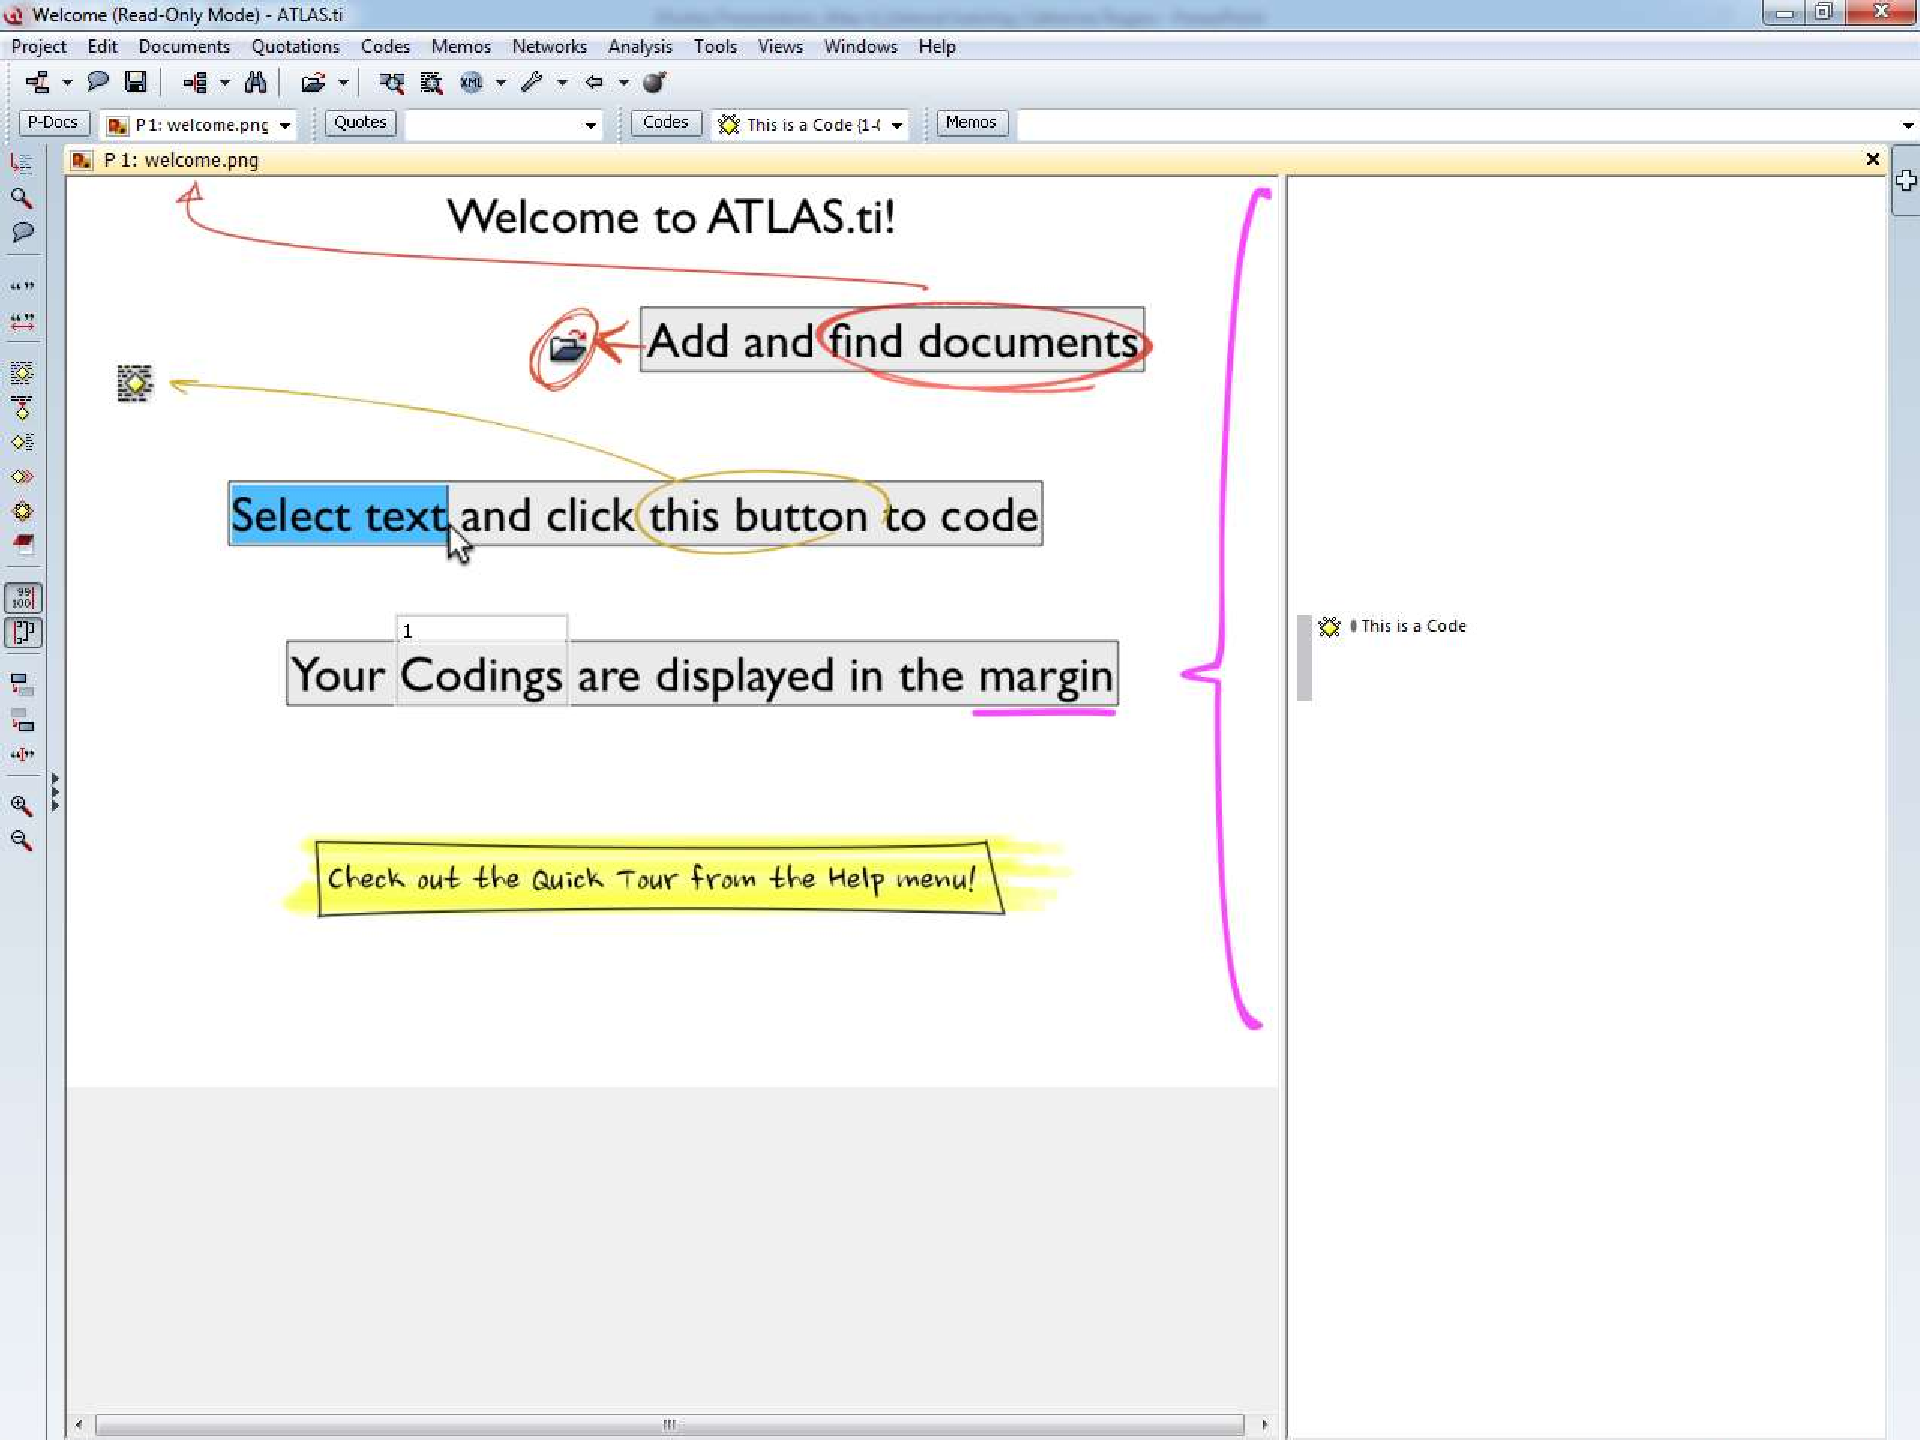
Welcome (Read-Only Mode) - ATLAS.ti

Project Edit Documents Quotations Codes Memos Networks Analysis Tools Views Windows Help

P-Docs P 1: welcome.png Quotes Codes This is a Code (1-( Memos

P 1: welcome.png

Welcome to ATLAS.ti!

Add and find documents

Select text and click this button to code

1

Your Codings are displayed in the margin

Check out the Quick Tour from the Help menu!

This is a Code